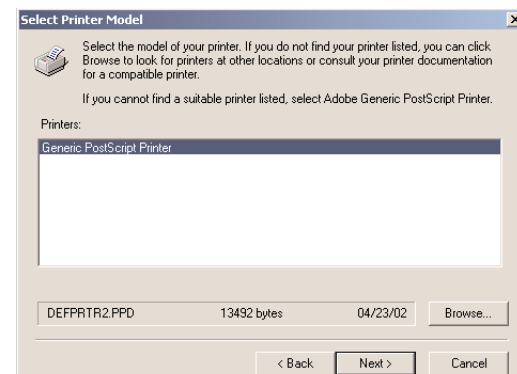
Select Printer Model

Select the model of your printer. If you do not find your printer listed, you can click Browse to look for printers at other locations or consult your printer documentation for a compatible printer.

If you cannot find a suitable printer listed, select Adobe Generic PostScript Printer.

Printers:

Generic PostScript Printer

DEFPRTR2.PPD 13492 bytes 04/23/02 Browse...

< Back Next > Cancel